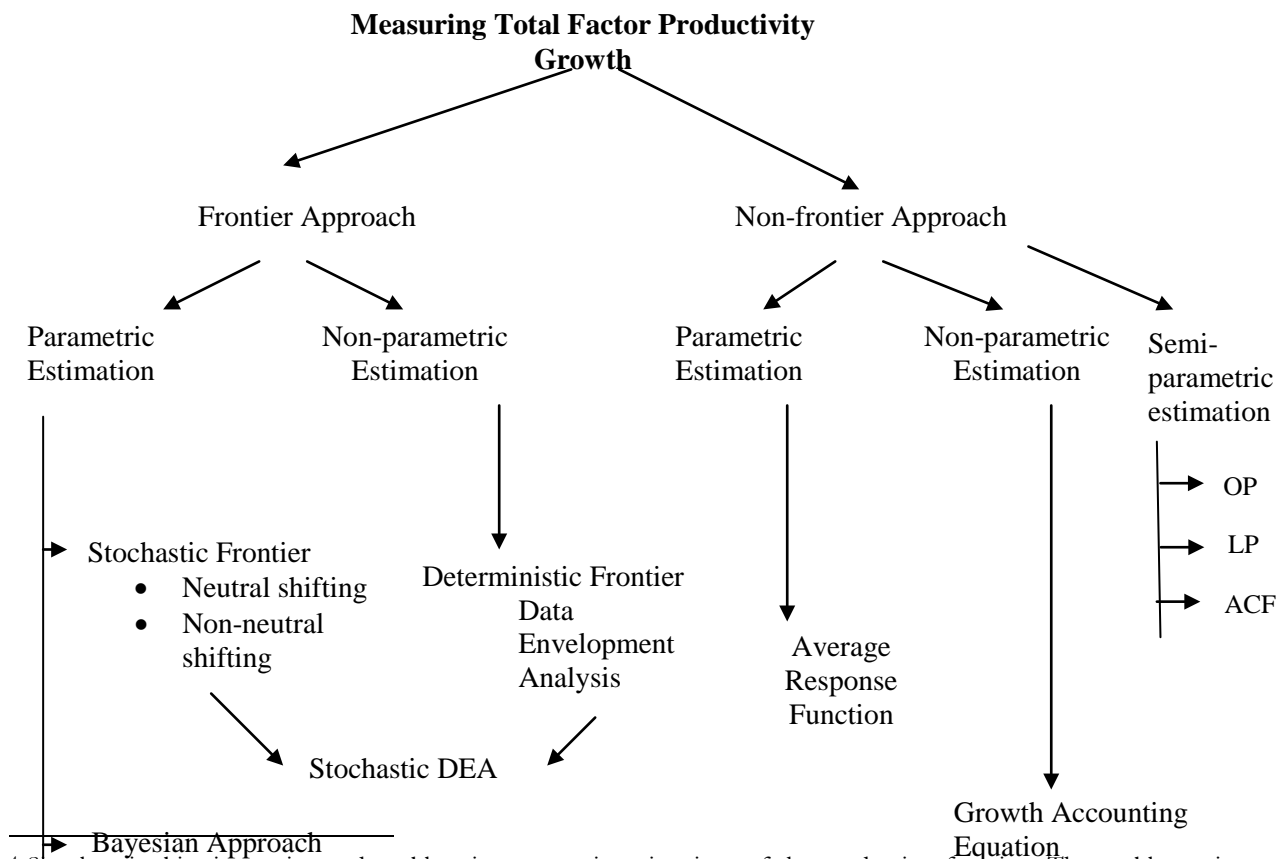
Measuring Total Factor Productivity Growth

Frontier Approach

Non-frontier Approach

Parametric Estimation

Non-parametric Estimation

Parametric Estimation

Non-parametric Estimation

Semi-parametric estimation

OP

LP

ACF

Stochastic Frontier
- Neutral shifting
- Non-neutral shifting

Deterministic Frontier Data Envelopment Analysis

Average Response Function

Stochastic DEA

Growth Accounting Equation

Bayesian Approach

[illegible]